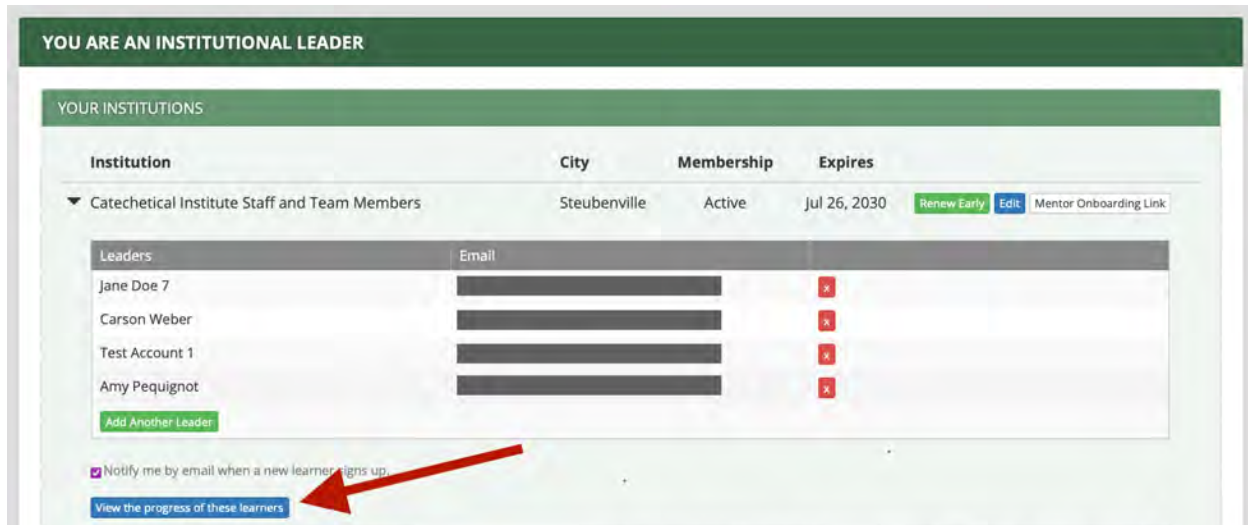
YOU ARE AN INSTITUTIONAL LEADER

YOUR INSTITUTIONS

| Institution | City | Membership | Expires | |
|---|---|---|---|---|
| Catechetical Institute Staff and Team Members | Steubenville | Active | Jul 26, 2030 | Renew Early Edit Mentor Onboarding Link |

| Leaders | Email | |
|---|---|---|
| Jane Doe 7 | | x |
| Carson Weber | | x |
| Test Account 1 | | x |
| Amy Pequignot | | x |

Add Another Leader

Notify me by email when a new learner signs up.

View the progress of these learners